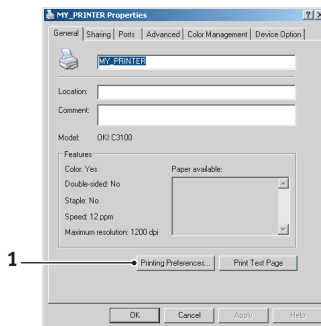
MY_PRINTER Properties

General | Sharing | Ports | Advanced | Color Management | Device Option

MY_PRINTER

Location:

Comment:

Model: OKI C3100

Features

Color: Yes

Double-sided: No

Staple: No

Speed: 12 ppm

Maximum resolution: 1200 dpi

Paper available:

1

Printing Preferences...

Print Test Page

OK

Cancel

Apply

Help